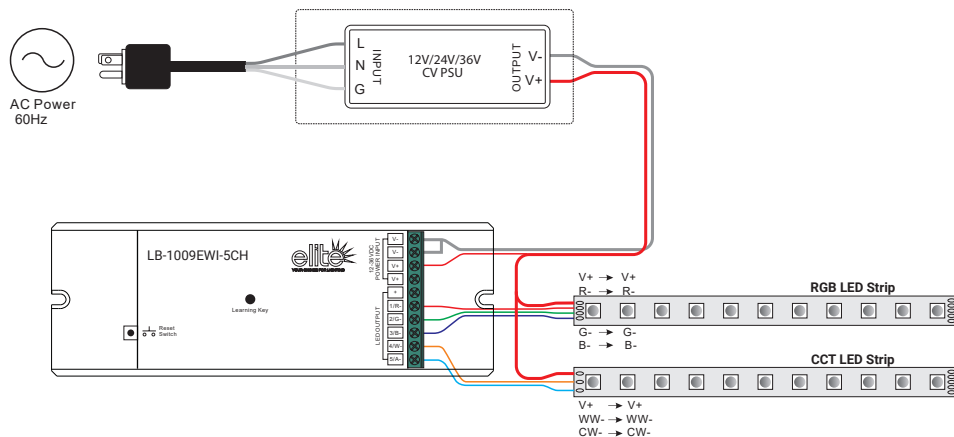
AC Power
60Hz

L
N
G
INPUT
12V/24V/36V
CV PSU
OUTPUT
V-
V+

LB-1009EWI-5CH
elite
YOUR SOURCE FOR LIGHTING
Learning Key
Reset
Switch
12-36VDC
POWER INPUT
V-
V-
V+
V+
LED OUTPUT
+
1/R-
2/G-
3/B-
4/W-
5/A-

V+ → V+
R- → R-
G- → G-
B- → B-
RGB LED Strip

CCT LED Strip
V+ → V+
WW- → WW-
CW- → CW-